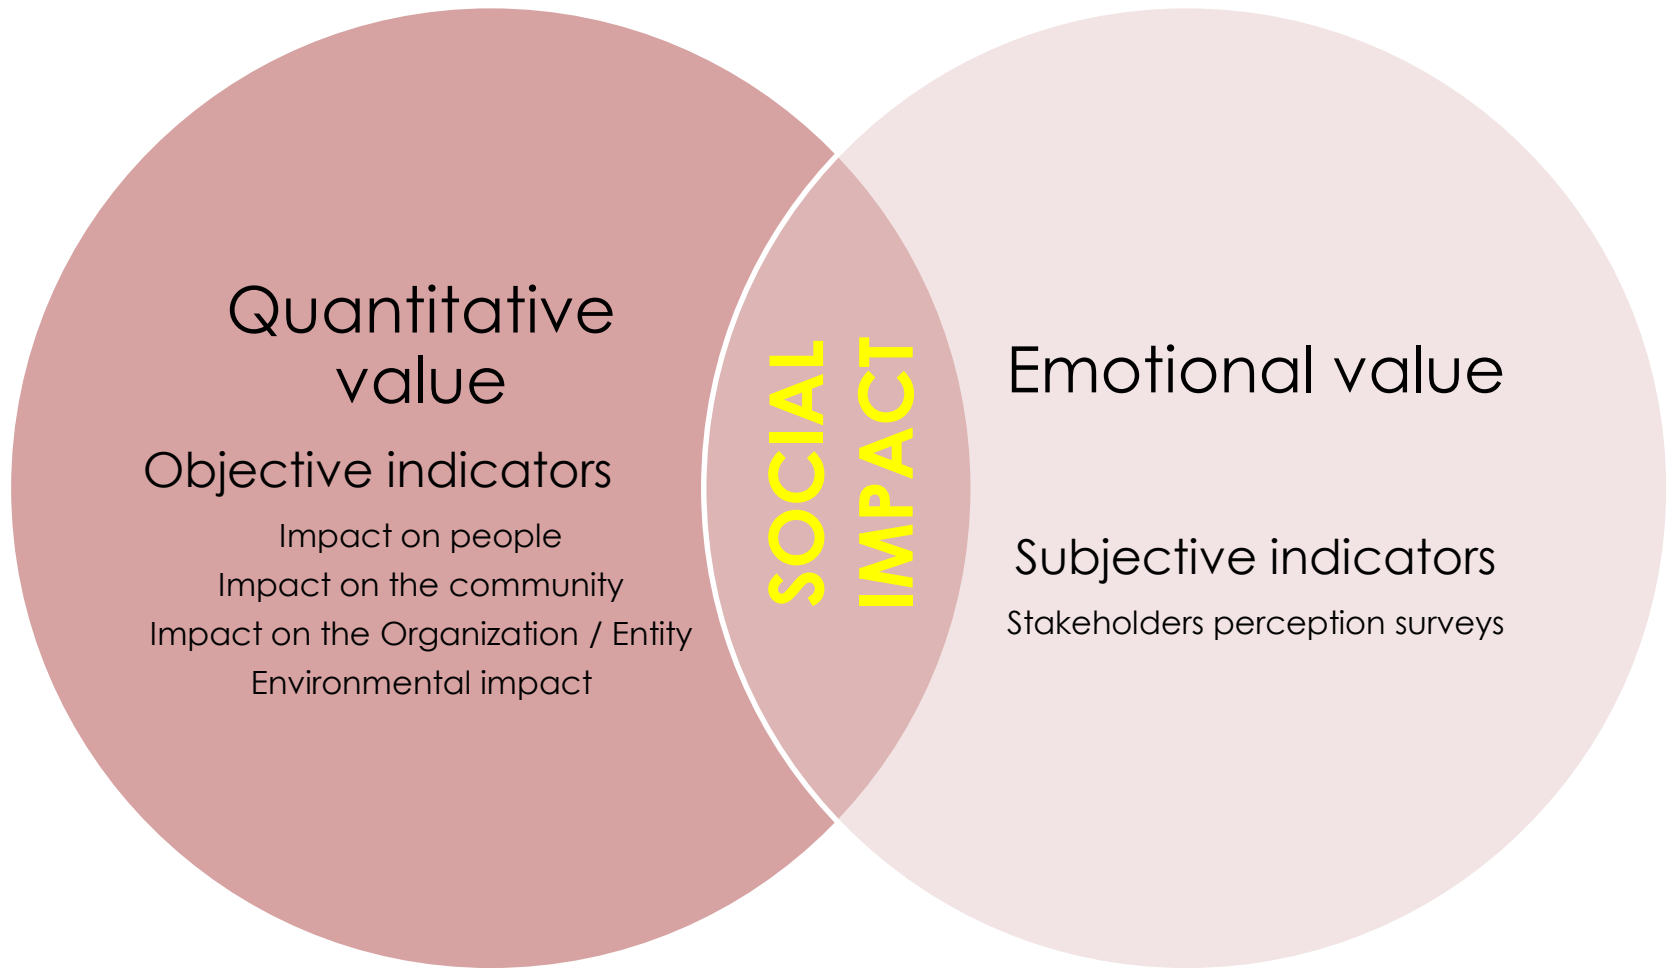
Quantitative value

Objective indicators

Impact on people
Impact on the community
Impact on the Organization / Entity
Environmental impact

SOCIAL IMPACT

Emotional value

Subjective indicators

Stakeholders perception surveys